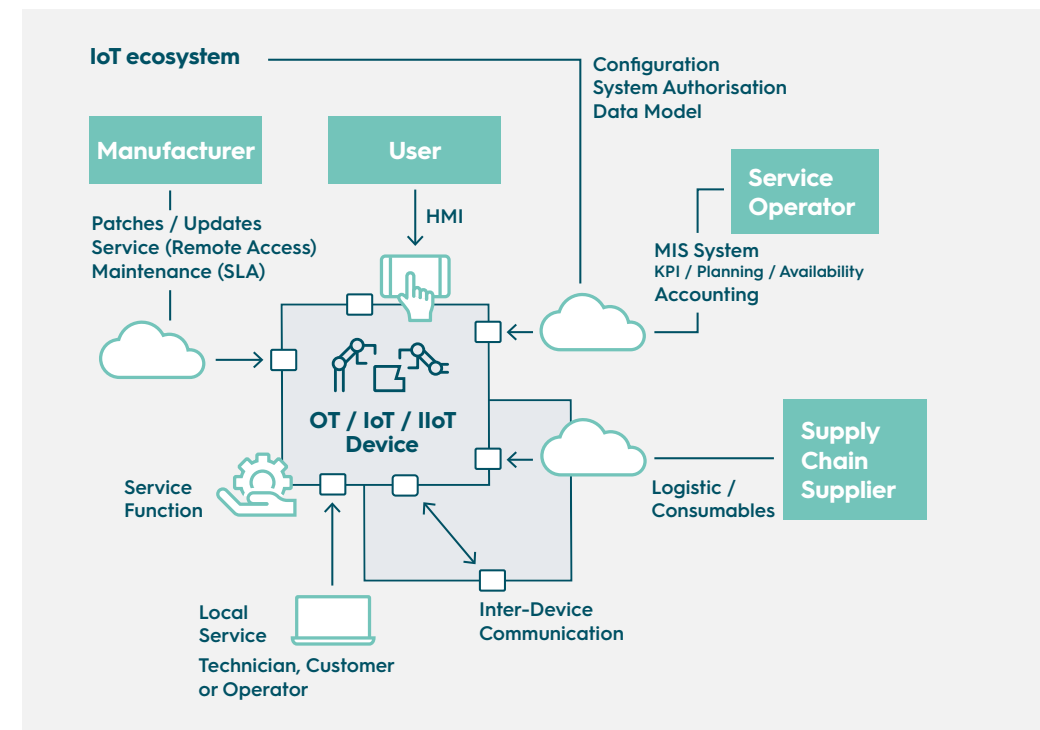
IoT ecosystem

Configuration
System Authorisation
Data Model

Manufacturer

User

Service Operator

Patches / Updates
Service (Remote Access)
Maintenance (SLA)

HMI

MIS System
KPI / Planning / Availability
Accounting

OT / IoT / IIoT Device

Supply Chain Supplier

Service Function

Logistic / Consumables

Local Service
Technician, Customer or Operator

Inter-Device Communication